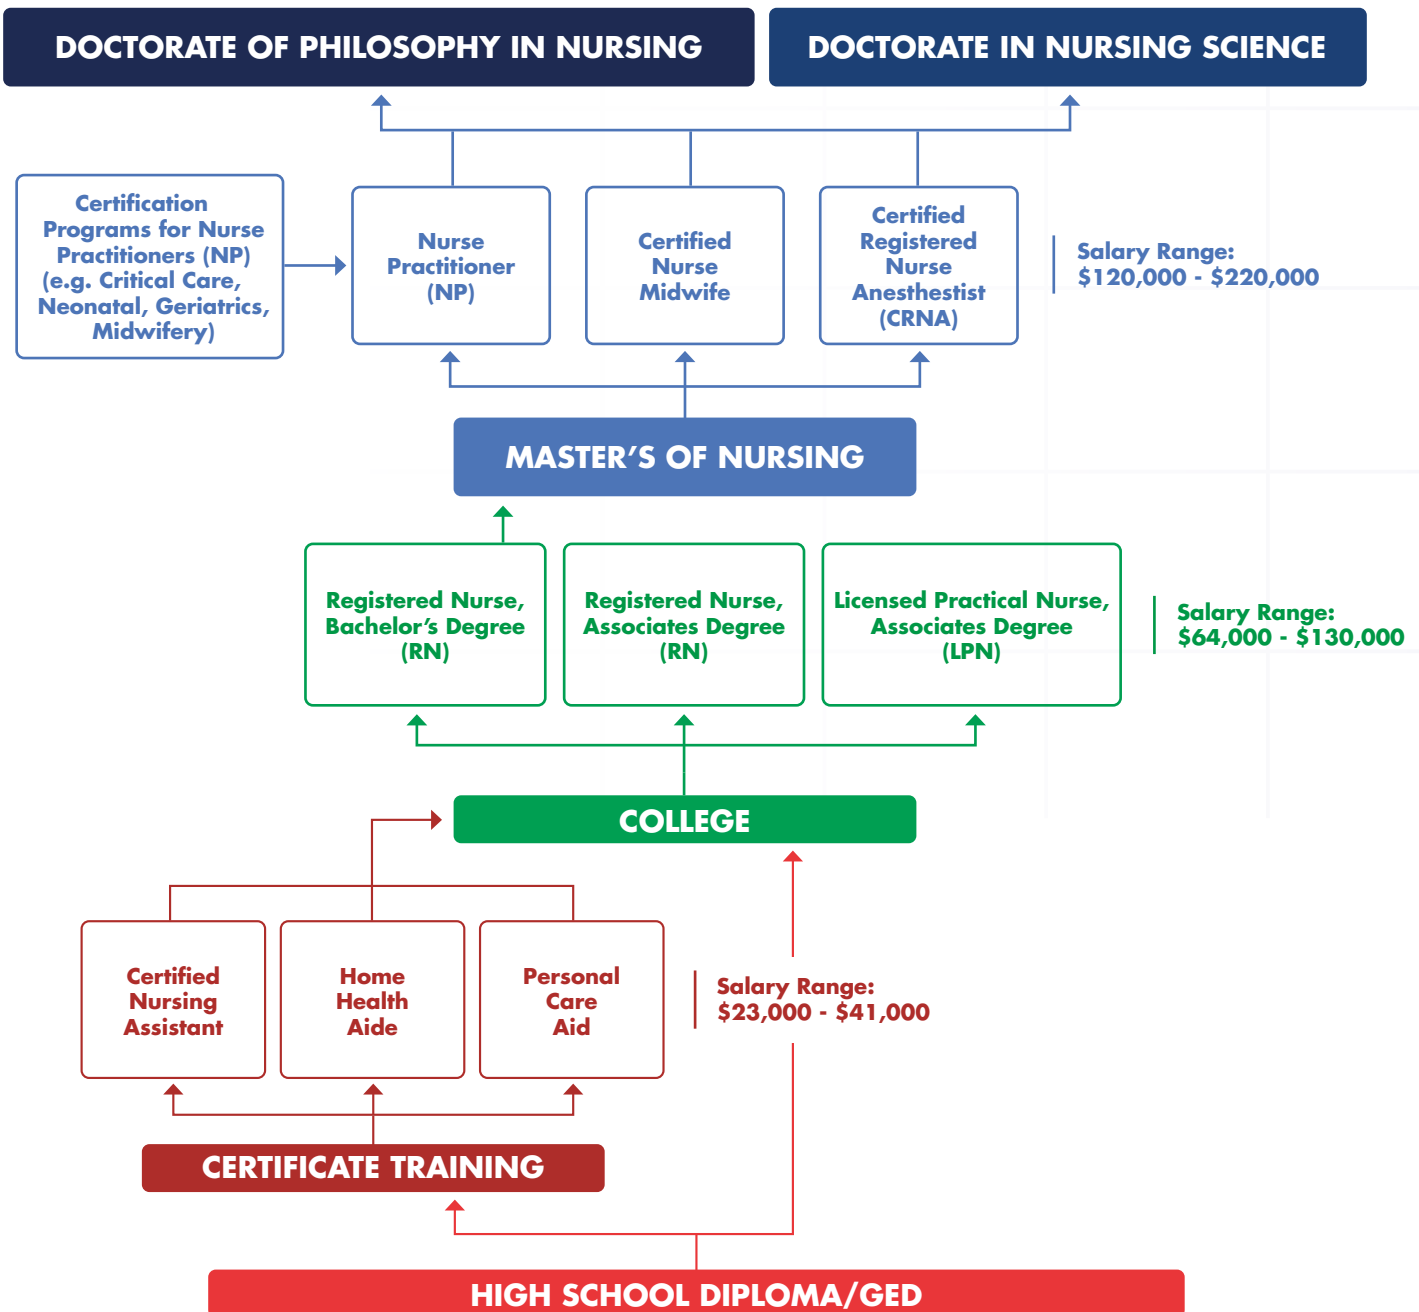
DOCTORATE OF PHILOSOPHY IN NURSING

DOCTORATE IN NURSING SCIENCE

Certification Programs for Nurse Practitioners (NP) (e.g. Critical Care, Neonatal, Geriatrics, Midwifery)

Nurse Practitioner (NP)

Certified Nurse Midwife

Certified Registered Nurse Anesthestist (CRNA)

Salary Range: $120,000 - $220,000

MASTER'S OF NURSING

Registered Nurse, Bachelor's Degree (RN)

Registered Nurse, Associates Degree (RN)

Licensed Practical Nurse, Associates Degree (LPN)

Salary Range: $64,000 - $130,000

COLLEGE

Certified Nursing Assistant

Home Health Aide

Personal Care Aid

Salary Range: $23,000 - $41,000

CERTIFICATE TRAINING

HIGH SCHOOL DIPLOMA/GED